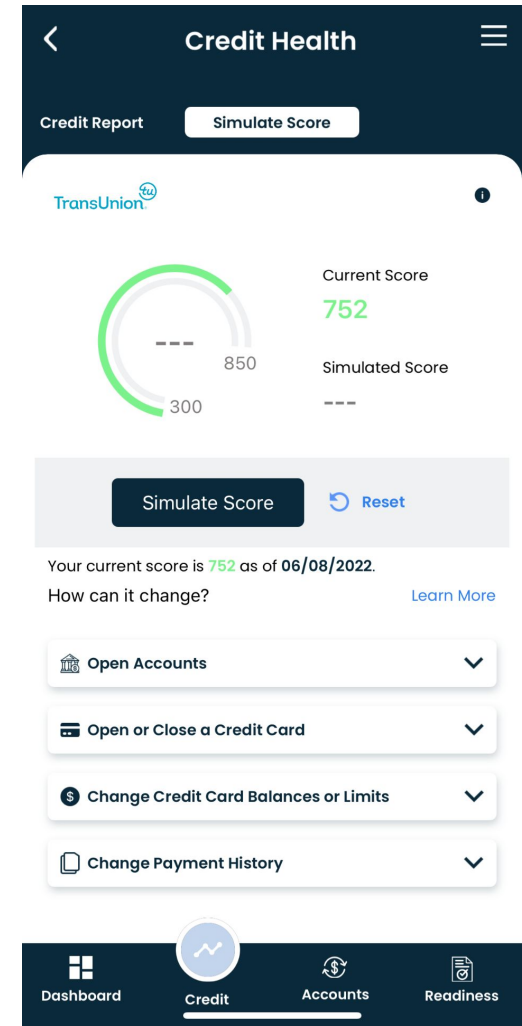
Credit Health

Credit Report
Simulate Score

TransUnion tu

---
850
300

Current Score
752
Simulated Score
---

Simulate Score
Reset

Your current score is 752 as of 06/08/2022.
How can it change?
Learn More

Open Accounts
Open or Close a Credit Card
Change Credit Card Balances or Limits
Change Payment History

Dashboard
Credit
Accounts
Readiness